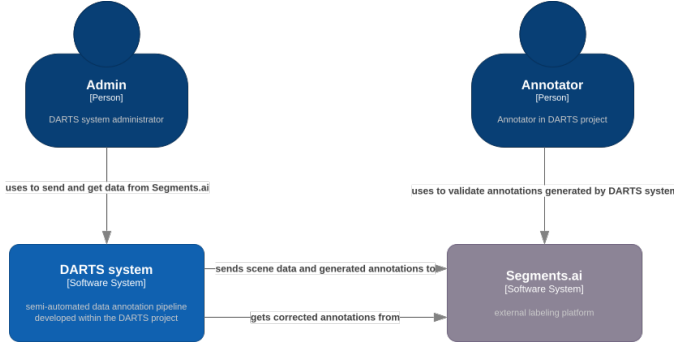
Admin
[Person]

DARTS system administrator

Annotator
[Person]

Annotator in DARTS project

uses to send and get data from Segments.ai

uses to validate annotations generated by DARTS systen

DARTS system
[Software System]

semi-automated data annotation pipeline developed within the DARTS project

sends scene data and generated annotations to

gets corrected annotations from

Segments.ai
[Software System]

external labeling platform